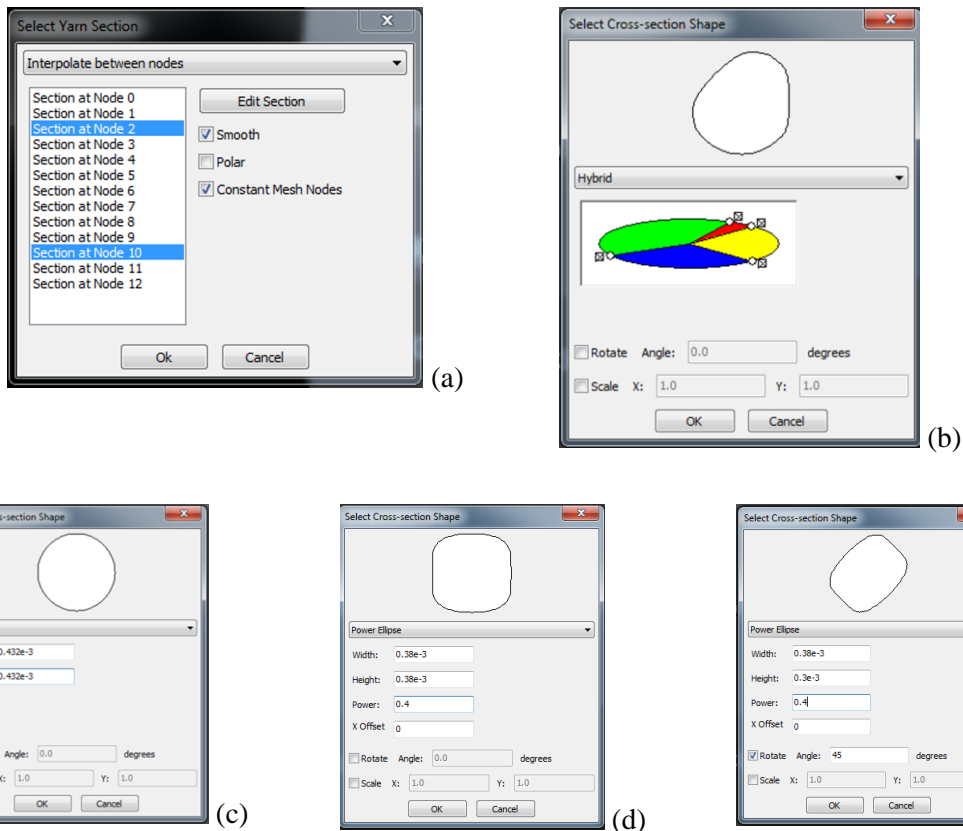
Select Yarn Section

Interpolate between nodes

Section at Node 0
Section at Node 1
Section at Node 2
Section at Node 3
Section at Node 4
Section at Node 5
Section at Node 6
Section at Node 7
Section at Node 8
Section at Node 9
Section at Node 10
Section at Node 11
Section at Node 12

Edit Section

Smooth

Polar

Constant Mesh Nodes

Ok Cancel

(a)

Select Cross-section Shape

Hybrid

Rotate Angle: 0.0 degrees

Scale X: 1.0 Y: 1.0

OK Cancel

(b)

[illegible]s-section Shape

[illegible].432e-3

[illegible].432e-3

Angle: 0.0 degrees

X: 1.0 Y: 1.0

OK Cancel

(c)

Select Cross-section Shape

Power Ellipse

Width: 0.38e-3

Height: 0.38e-3

Power: 0.4

X Offset 0

Rotate Angle: 0.0 degrees

Scale X: 1.0 Y: 1.0

OK Cancel

(d)

Select Cross-section Shape

Power Ellipse

Width: 0.38e-3

Height: 0.3e-3

Power: 0.4

X Offset 0

Rotate Angle: 45 degrees

Scale X: 1.0 Y: 1.0

OK Cancel